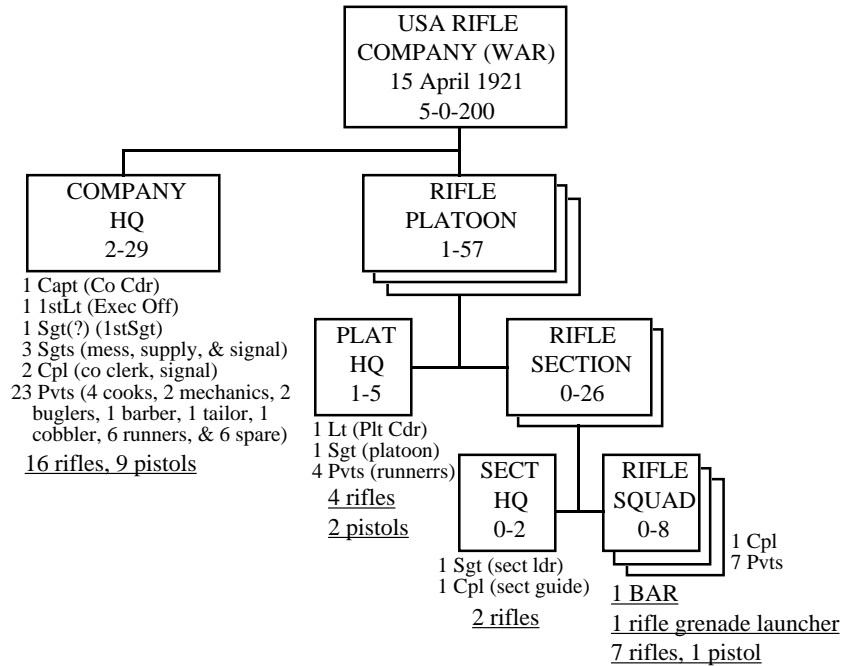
USA RIFLE COMPANY (WAR)
15 April 1921
5-0-200

COMPANY HQ
2-29

1 Capt (Co Cdr)
1 1stLt (Exec Off)
1 Sgt(?) (1stSgt)
3 Sgts (mess, supply, & signal)
2 Cpl (co clerk, signal)
23 Pvts (4 cooks, 2 mechanics, 2 buglers, 1 barber, 1 tailor, 1 cobbler, 6 runners, & 6 spare)
16 rifles, 9 pistols

RIFLE PLATOON
1-57

PLAT HQ
1-5

1 Lt (Plt Cdr)
1 Sgt (platoon)
4 Pvts (runnerrs)
4 rifles
2 pistols

RIFLE SECTION
0-26

SECT HQ
0-2

1 Sgt (sect ldr)
1 Cpl (sect guide)
2 rifles

RIFLE SQUAD
0-8

1 Cpl
7 Pvts
1 BAR
1 rifle grenade launcher
7 rifles, 1 pistol